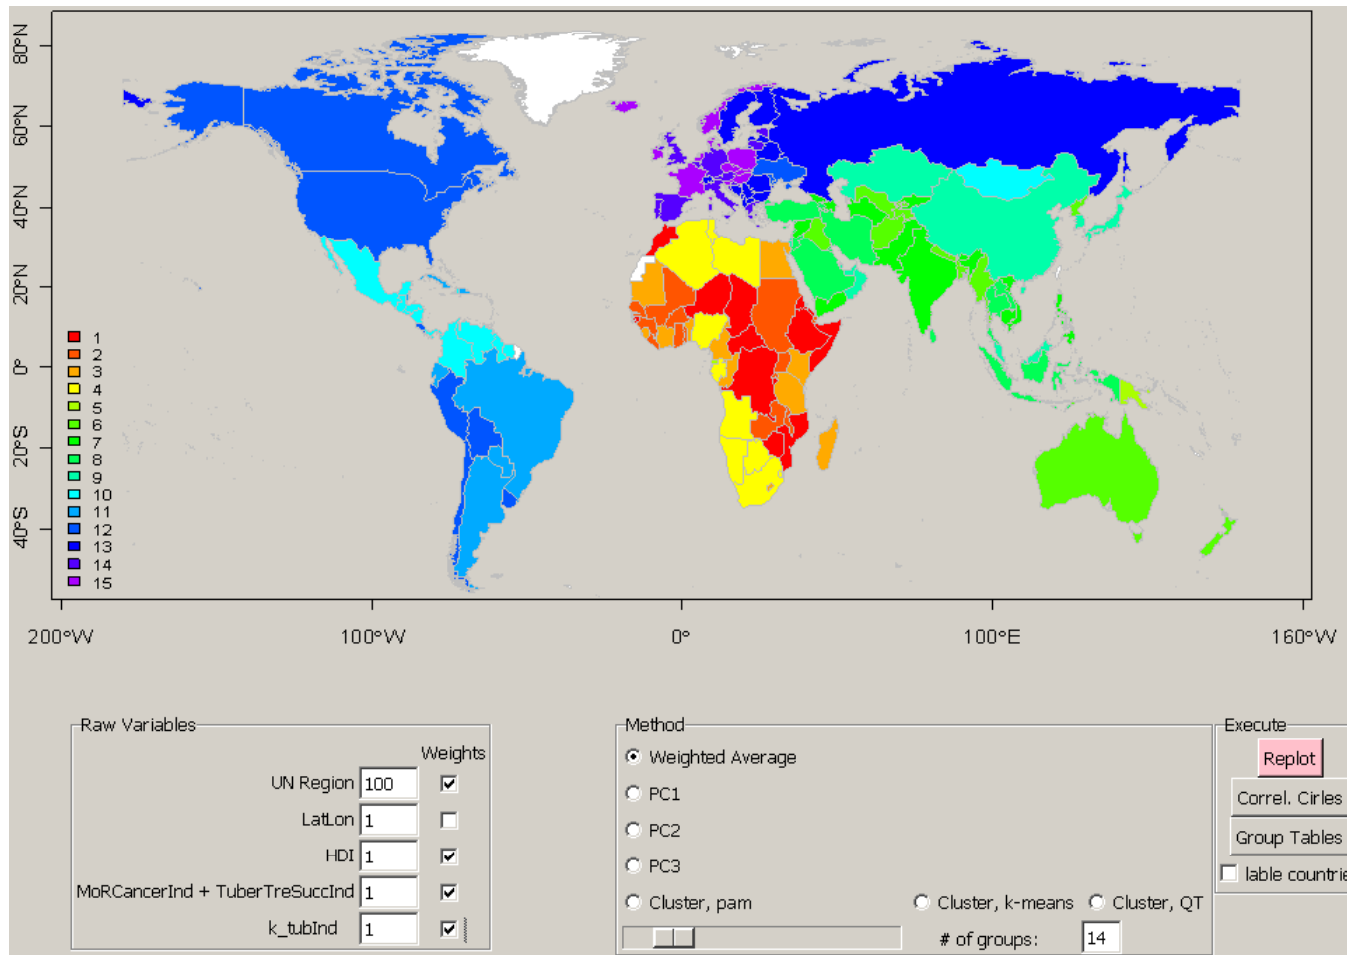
80°N
60°N
40°N
20°N
0°
20°S
40°S

1
2
3
4
5
6
7
8
9
10
11
12
13
14
15

200°W
100°W
0°
100°E
160°W

Raw Variables
Weights
UN Region 100
LatLon 1
HDI 1
MoRCancerInd + TuberTreSuccInd 1
k_tubInd 1

Method
Weighted Average
PC1
PC2
PC3
Cluster, pam
Cluster, k-means
Cluster, QT
# of groups: 14

Execute
Replot
Correl. Cirles
Group Tables
lable countri